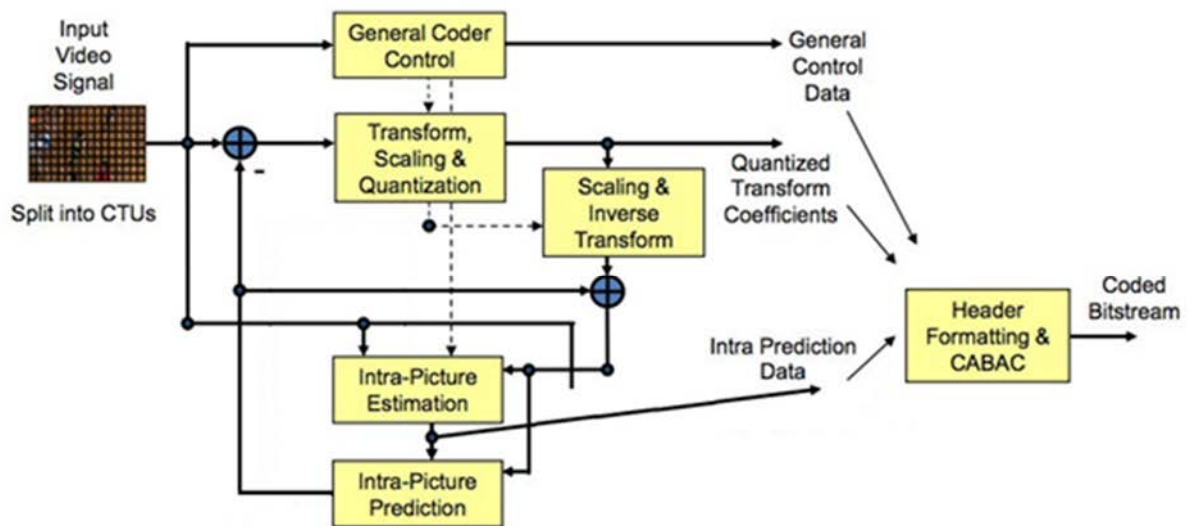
Input Video Signal

Split into CTUs

General Coder Control

General Control Data

Transform, Scaling & Quantization

-

Scaling & Inverse Transform

Quantized Transform Coefficients

Header Formatting & CABAC

Coded Bitstream

Intra Prediction Data

Intra-Picture Estimation

Intra-Picture Prediction